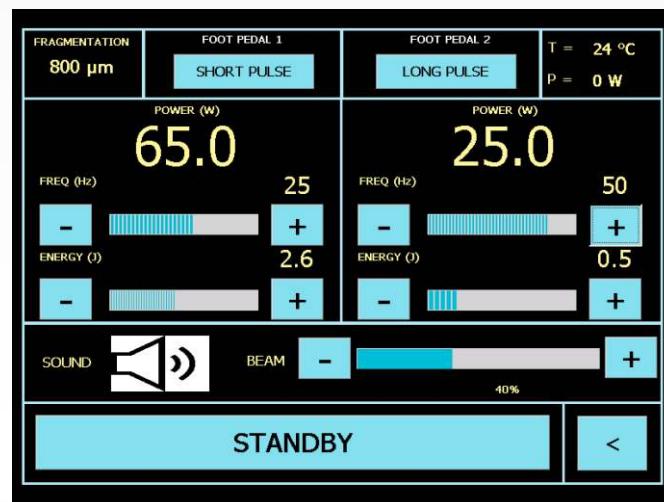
FRAGMENTATION
800 µm

FOOT PEDAL 1
SHORT PULSE

FOOT PEDAL 2
LONG PULSE

T = 24 °C
P = 0 W

POWER (W)
65.0
FREQ (Hz) 25
- +
ENERGY (J) 2.6
- +

POWER (W)
25.0
FREQ (Hz) 50
- +
ENERGY (J) 0.5
- +

SOUND
BEAM - +
40%

STANDBY
<